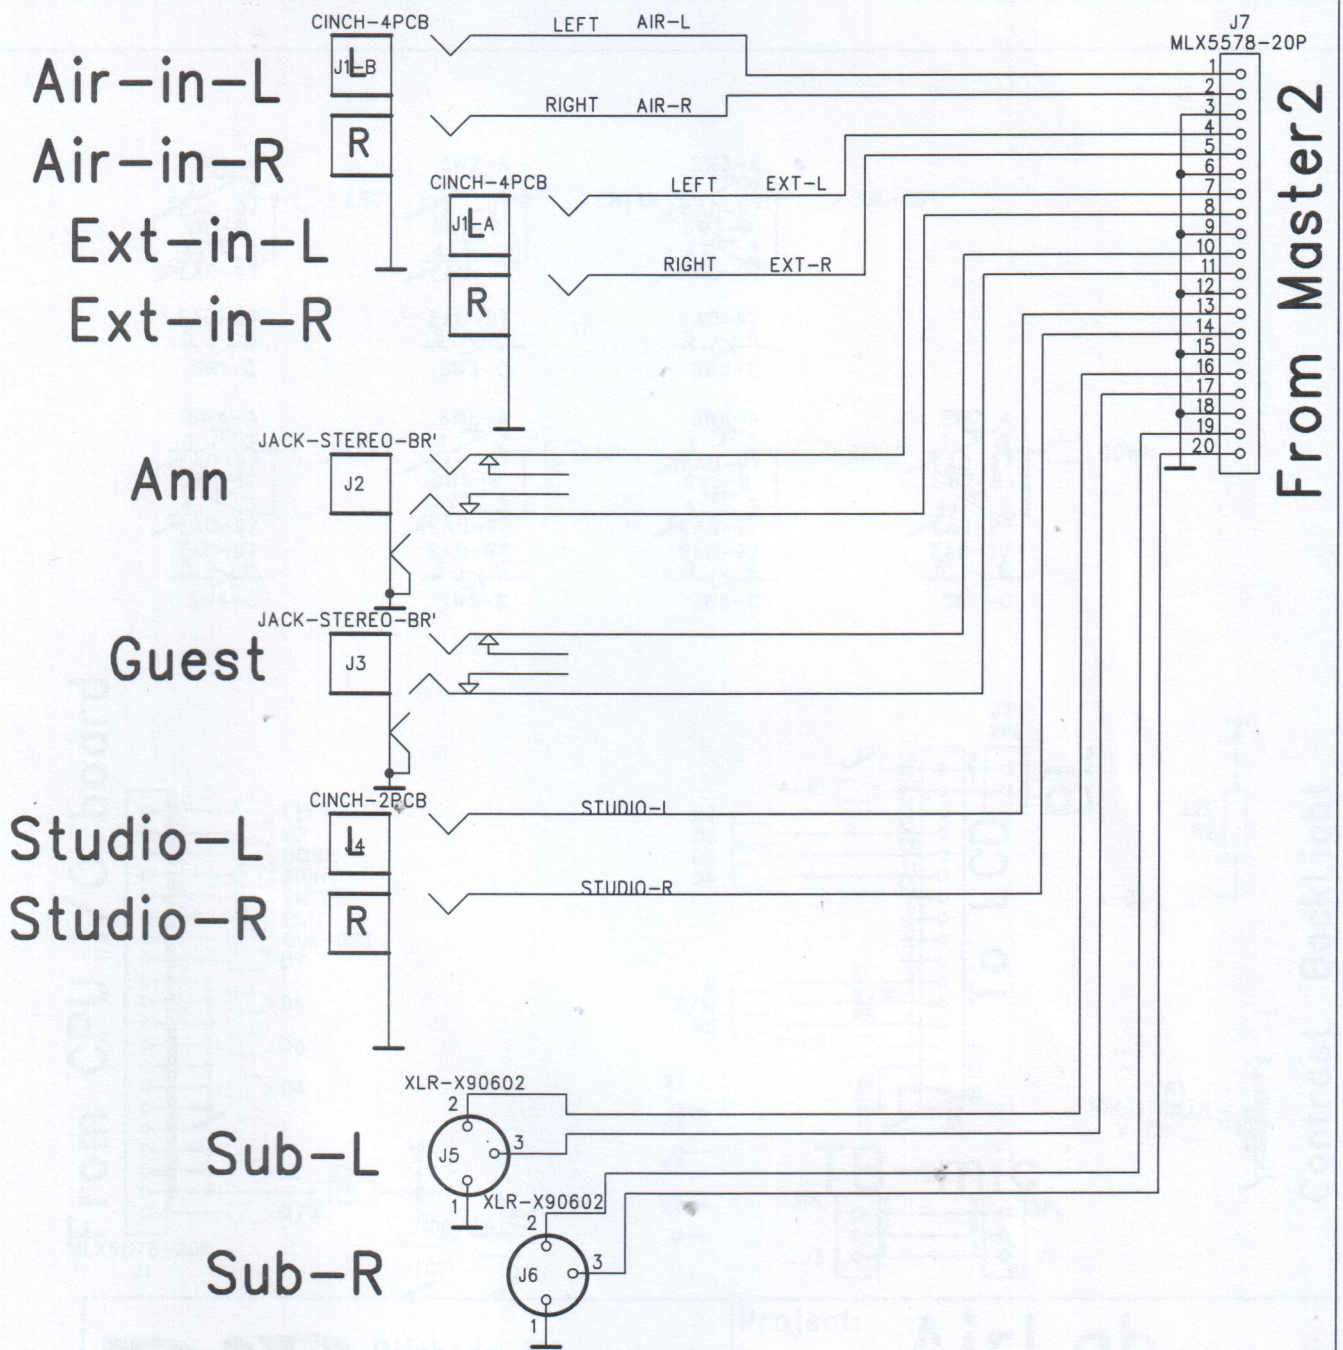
CINCH-4PCB
J1-B
L
R
LEFT AIR-L
RIGHT AIR-R
Air-in-L
Air-in-R
Ext-in-L
Ext-in-R
CINCH-4PCB
J1-A
L
R
LEFT EXT-L
RIGHT EXT-R
J7
MLX5578-20P
1
2
3
4
5
6
7
8
9
10
11
12
13
14
15
16
17
18
19
20
From Master2
JACK-STEREO-BR'
Ann
J2
JACK-STEREO-BR'
Guest
J3
CINCH-2PCB
Studio-L
Studio-R
J4
L
R
STUDIO-L
STUDIO-R
XLR-X90602
2
3
1
Sub-L
J5
XLR-X90602
2
3
1
Sub-R
J6